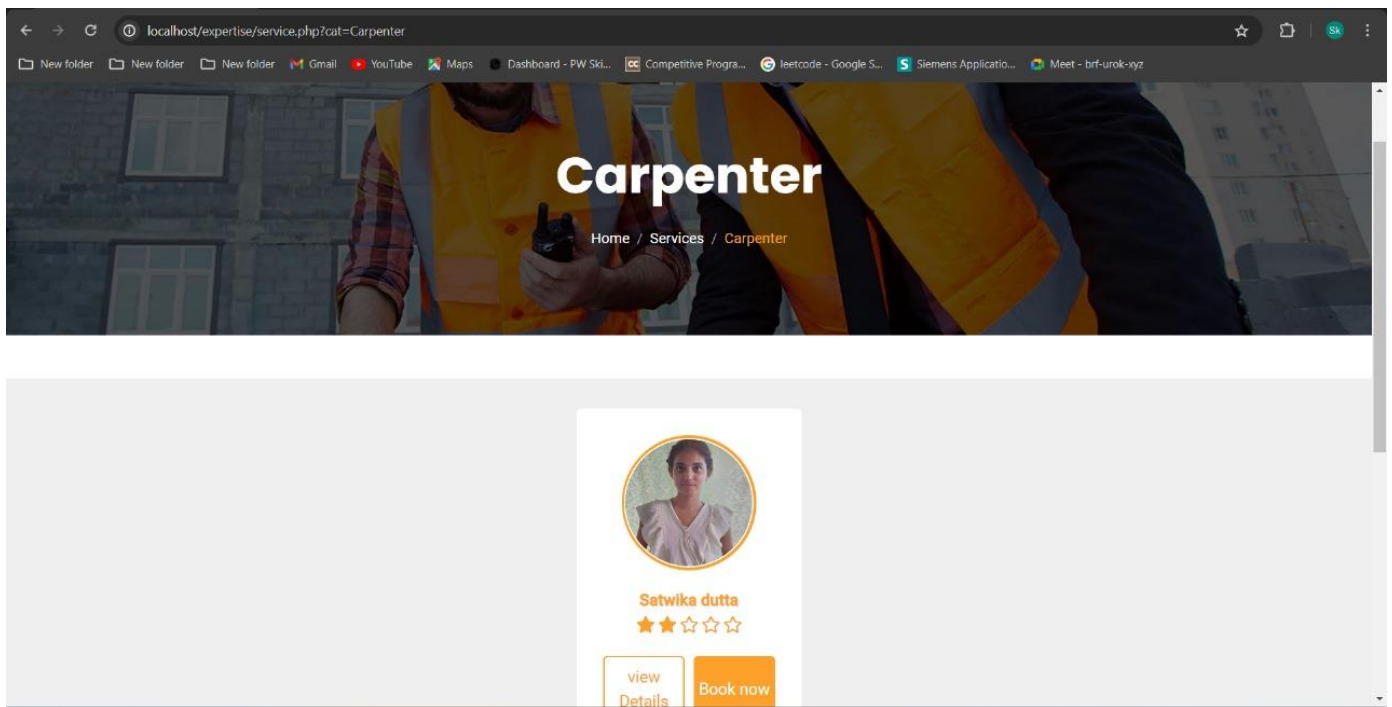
localhost/expertise/service.php?cat=Carpenter

Sk

New folder New folder New folder Gmail YouTube Maps Dashboard - PW Ski... Competitive Progra... leetcode - Google S... Siemens Applicatio... Meet - brf-urok-xyz

Carpenter

Home / Services / Carpenter

Satwika dutta

view Details

Book now